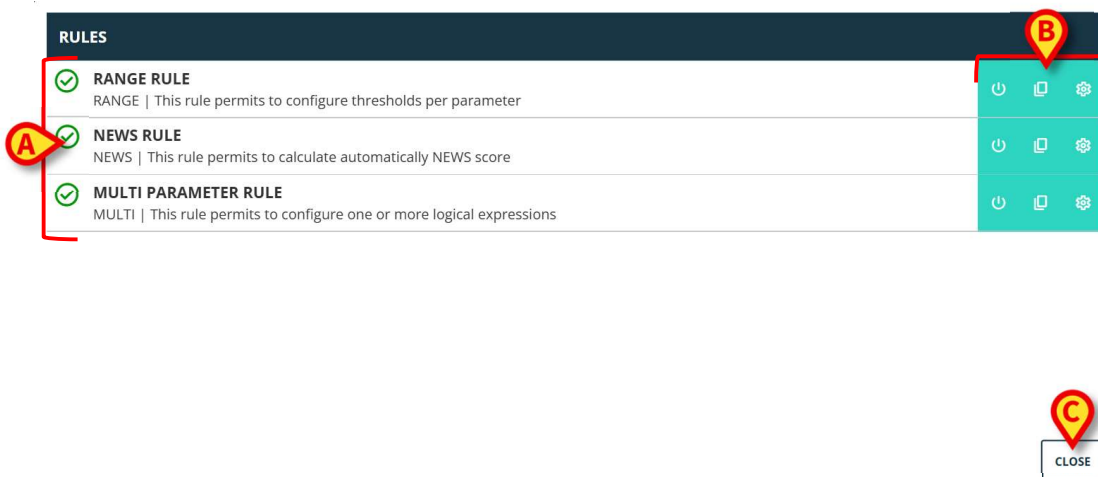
RULES

B

RANGE RULE
RANGE | This rule permits to configure thresholds per parameter

A

NEWS RULE
NEWS | This rule permits to calculate automatically NEWS score

MULTI PARAMETER RULE
MULTI | This rule permits to configure one or more logical expressions

C

CLOSE